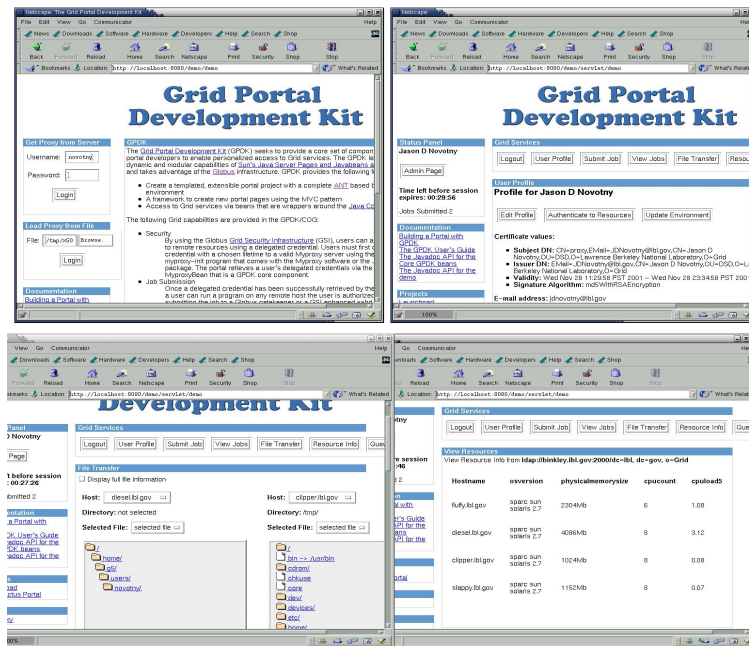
Netscape: The Grid Portal Development Kit

File Edit View Go Communicator Help

News Downloads Software Hardware Developers Help Search Shop

Back Forward Reload Home Search Netscape Print Security Shop Stop

Bookmarks Location: http://localhost:8080/demo/ What's Related

Grid Portal Development Kit

Get Proxy from Server

Username: novotny

Password:

Login

Load Proxy from File

File: /tmp/x509 Browse...

Login

Documentation

Building a Portal with

GPDK

The Grid Portal Development Kit (GPDK) seeks to provide a core set of com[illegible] portal developers to enable personalized access to Grid services. The GPDK le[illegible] dynamic and modular capabilities of Sun's Java Server Pages and Javabeans a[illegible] and takes advantage of the Globus infrastructure. GPDK provides the following f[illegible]

Create a templated, extensible portal project with a complete ANT based b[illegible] environment

A framework to create new portal pages using the MVC pattern

Access to Grid services via beans that are wrappers around the Java Co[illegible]

The following Grid capabilities are provided in the GPDK/CoG:

Security

By using the Globus Grid Security Infrastructure (GSI), users can a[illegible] to remote resources using a delegated credential. Users must first c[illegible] credential with a chosen lifetime to a valid Myproxy server using the myproxy-init program that comes with the Myproxy software or the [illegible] package. The portal retrieves a user's delegated credential via the MyproxyBean that is a GPDK core component.

Job Submission

Once a delegated credential has been successfully retrieved by the a user can run a program on any remote host the user is authorized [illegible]

Netscape

File Edit View Go Communicator Help

News Downloads Software Hardware Developers Help Search Shop

Back Forward Reload Home Search Netscape Print Security Shop Stop

Bookmarks Location: http://localhost:8080/demo/servlet/demo What's Related

Grid Portal Development Kit

Status Panel

Jason D Novotny

Admin Page

Time left before session expires: 00:29:56

Jobs Submitted 2

Documentation

Building a Portal with GPDK

The GPDK User's Guide

The Javadoc API for the Core GPDK beans

The Javadoc API for the demo

Projects

Grid Services

Logout User Profile Submit Job View Jobs File Transfer Resou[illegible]

User Profile

Profile for Jason D Novotny

Edit Profile Authenticate to Resources Update Environment

Certificate values:

Subject DN: CN=proxy,EMail=JDNovotny@lbl.gov,CN=Jason D Novotny,OU=DSD,O=Lawrence Berkeley National Laboratory,O=Grid

Issuer DN: EMail=JDNovotny@lbl.gov,CN=Jason D Novotny,OU=DSD,O=L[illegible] Berkeley National Laboratory,O=Grid

Validity: Wed Nov 28 11:29:58 PST 2001 -- Wed Nov 28 23:34:58 PST 2001

Signature Algorithm: md5WithRSAEncryption

E-mail address: jdnovotny@lbl.gov

100%

View Go Communicator Help

Downloads Software Hardware Developers Help Search Shop

Forward Reload Home Search Netscape Print Security Shop Stop

Location: http://localhost:8080/demo/servlet/demo What's Related

Panel

D Novotny

Page

before session :00:27:26

ubmitted 2

entation

a Portal with

DK User's Guide

adoc API for the

DK beans

adoc API for the

oad

us Portal

Grid Services

Logout User Profile Submit Job View Jobs File Transfer Resource Info Que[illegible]

File Transfer

Display full file information

Host: diesel.lbl.gov

Directory: not selected

Selected File: selected file

/

home/

g6/

users/

novotny/

Host: clipper.lbl.gov

Directory: /tmp/

Selected File: selected file

/

bin -> /usr/bin

cdrom/

chkuse

core

dev/

devices/

etc/

home/

Go Communicator

Downloads Software Hardware Developers Help Search Shop

Reload Home Search Netscape Print Security Shop Stop

Location: http://localhost:8080/demo/servlet/demo What's Related

otny

46

Grid Services

Logout User Profile Submit Job View Jobs File Transfer Resource Info Que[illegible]

View Resources

View Resource Info from ldap://binkley.lbl.gov:2000/dc=lbl, dc=gov, o=Grid

| Hostname | osversion | physicalmemorysize | cpucount | cpuload5 |
|---|---|---|---|---|
| fluffy.lbl.gov | sparc sun solaris 2.7 | 2304Mb | 6 | 1.08 |
| diesel.lbl.gov | sparc sun solaris 2.7 | 4096Mb | 8 | 3.12 |
| clipper.lbl.gov | sparc sun solaris 2.7 | 1024Mb | 8 | 0.08 |
| slappy.lbl.gov | sparc sun solaris 2.7 | 1152Mb | 8 | 0.07 |